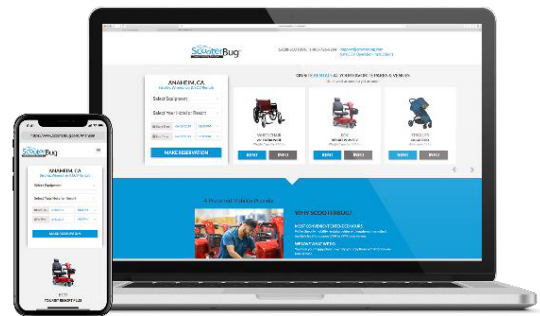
ScooterBug

ANAHEIM, CA

Select Equipment

Select Your Hotel or Resort

MAKE RESERVATION

WHEELCHAIR

ECV

STROLLER

RENT

WHY SCOOTERBUG?

ScooterBug

ANAHEIM, CA

Select Equipment

Select Your Hotel or Resort

MAKE RESERVATION

ECV